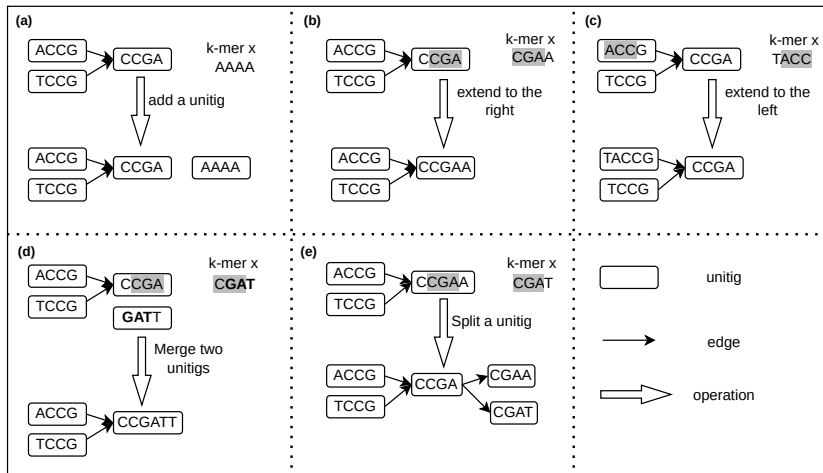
(a)

ACCG
TCCG
CCGA
k-mer x
AAAA
add a unitig
ACCG
TCCG
CCGA
AAAA

(b)

ACCG
TCCG
CCGA
k-mer x
CGAA
extend to the right
ACCG
TCCG
CCGAA

(c)

ACCG
TCCG
CCGA
k-mer x
TACC
extend to the left
TACCG
TCCG
CCGA

(d)

ACCG
TCCG
CCGA
GATT
k-mer x
CGAT
Merge two unitigs
ACCG
TCCG
CCGATT

(e)

ACCG
TCCG
CCGAA
k-mer x
CGAT
Split a unitig
ACCG
TCCG
CCGA
CGAA
CGAT

unitig
edge
operation